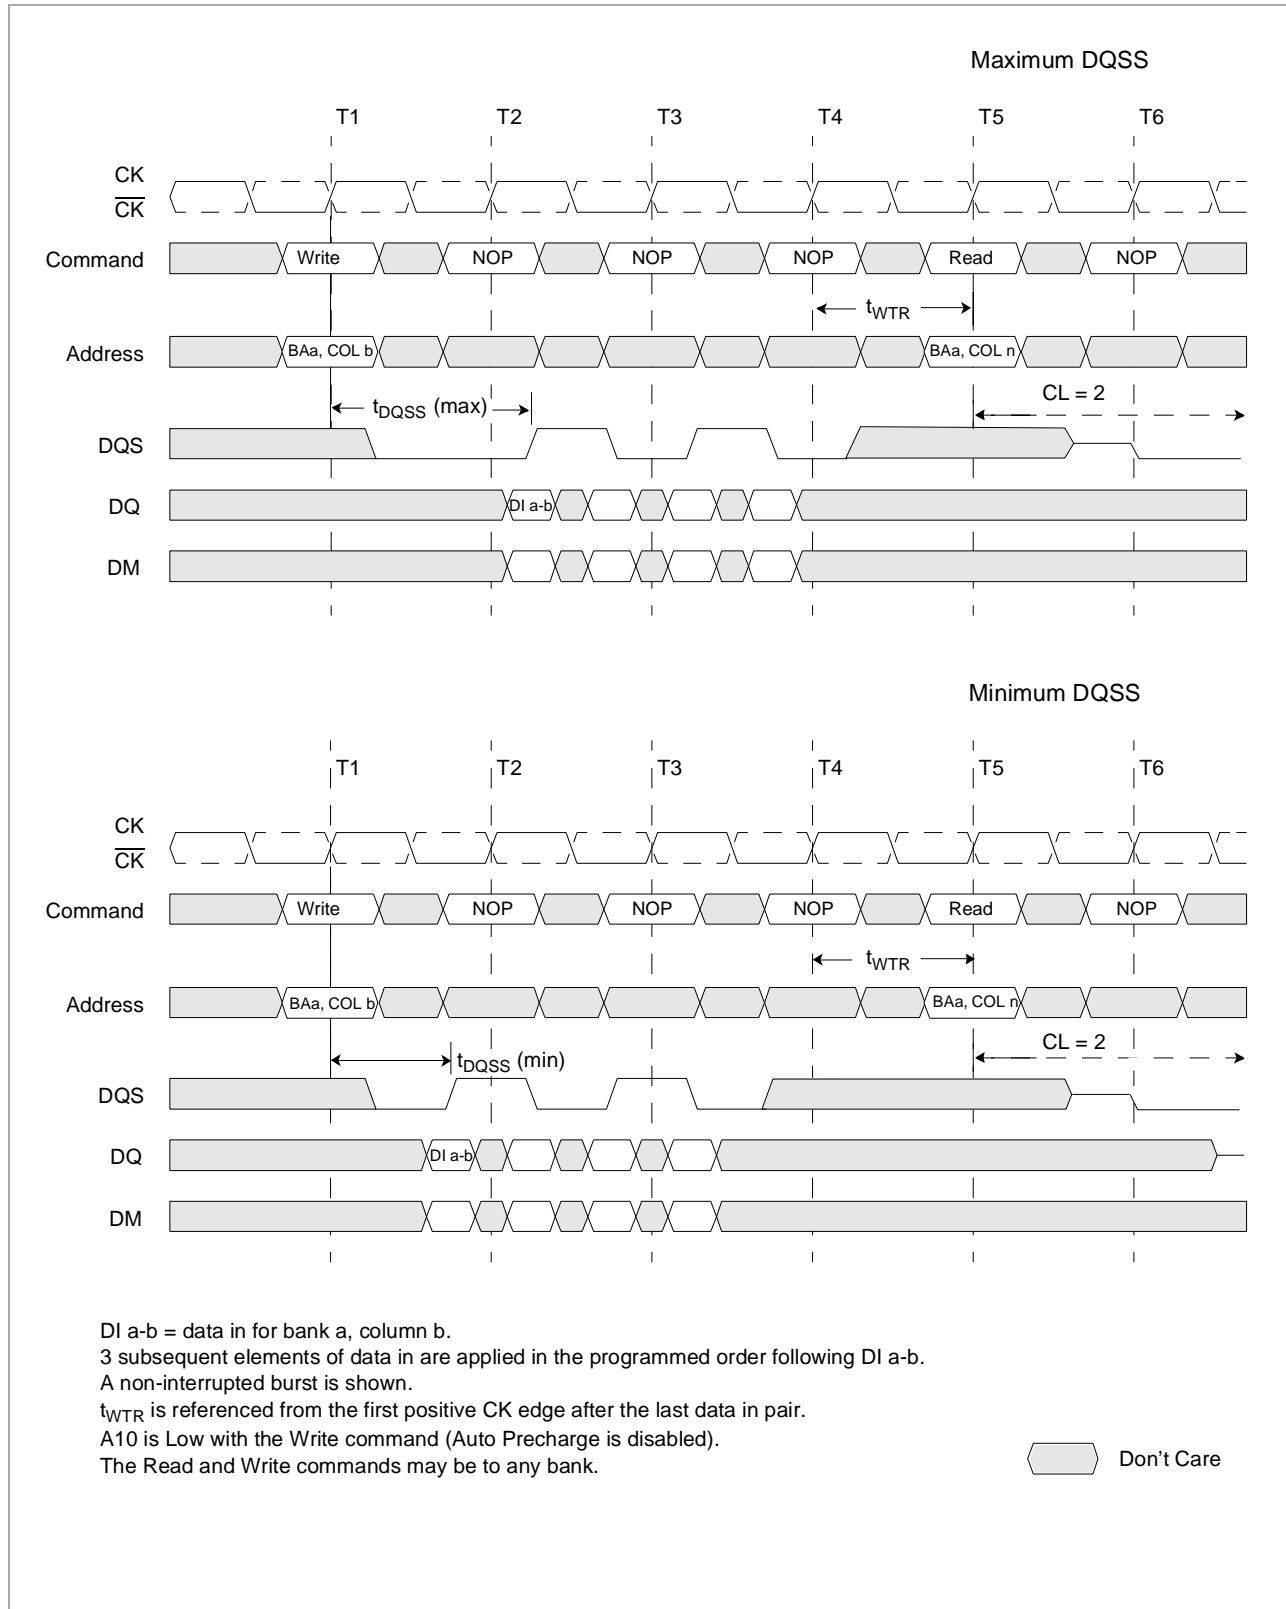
Maximum DQSS

T1 T2 T3 T4 T5 T6

CK
$\overline{CK}$

Command Write NOP NOP NOP Read NOP

$t_{WTR}$

Address BAa, COL b BAa, COL n

$t_{DQSS}$ (max)

CL = 2

DQS

DQ DI a-b

DM

Minimum DQSS

T1 T2 T3 T4 T5 T6

CK
$\overline{CK}$

Command Write NOP NOP NOP Read NOP

$t_{WTR}$

Address BAa, COL b BAa, COL n

$t_{DQSS}$ (min)

CL = 2

DQS

DQ DI a-b

DM

DI a-b = data in for bank a, column b.
3 subsequent elements of data in are applied in the programmed order following DI a-b.
A non-interrupted burst is shown.
$t_{WTR}$ is referenced from the first positive CK edge after the last data in pair.
A10 is Low with the Write command (Auto Precharge is disabled).
The Read and Write commands may be to any bank.

Don’t Care